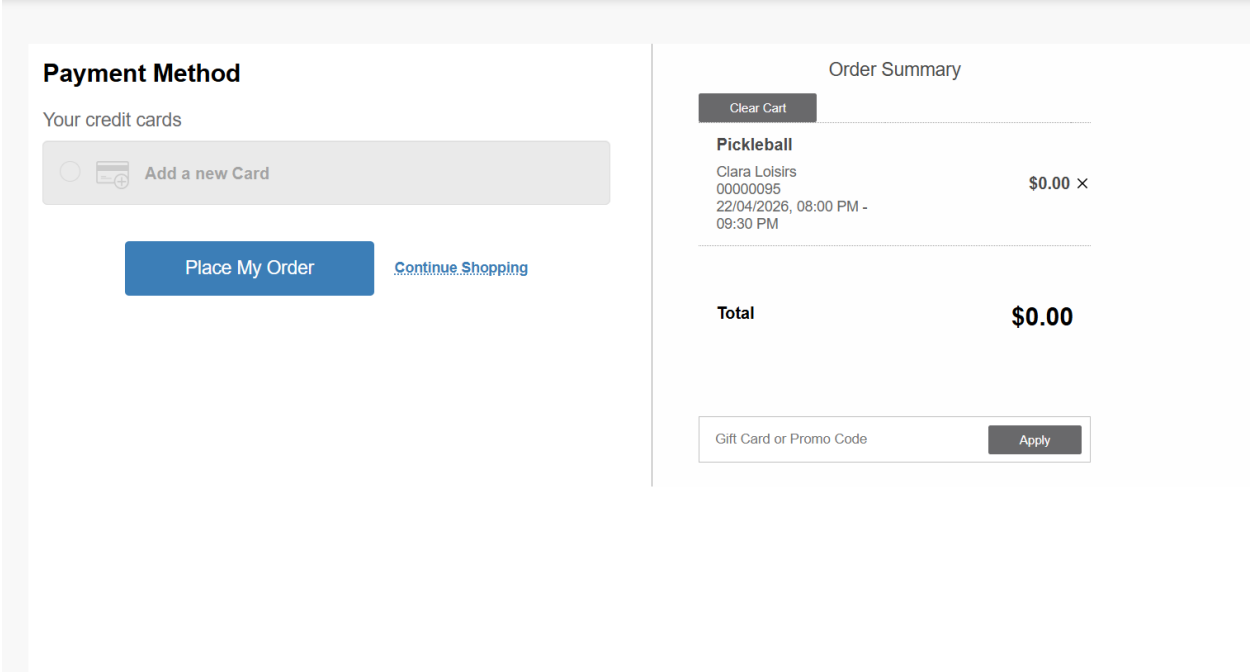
Payment Method

Your credit cards

Add a new Card

Place My Order

Continue Shopping

Order Summary

Clear Cart

Pickleball

Clara Loisirs
00000095
22/04/2026, 08:00 PM - 09:30 PM

$0.00 ×

Total

$0.00

Gift Card or Promo Code

Apply